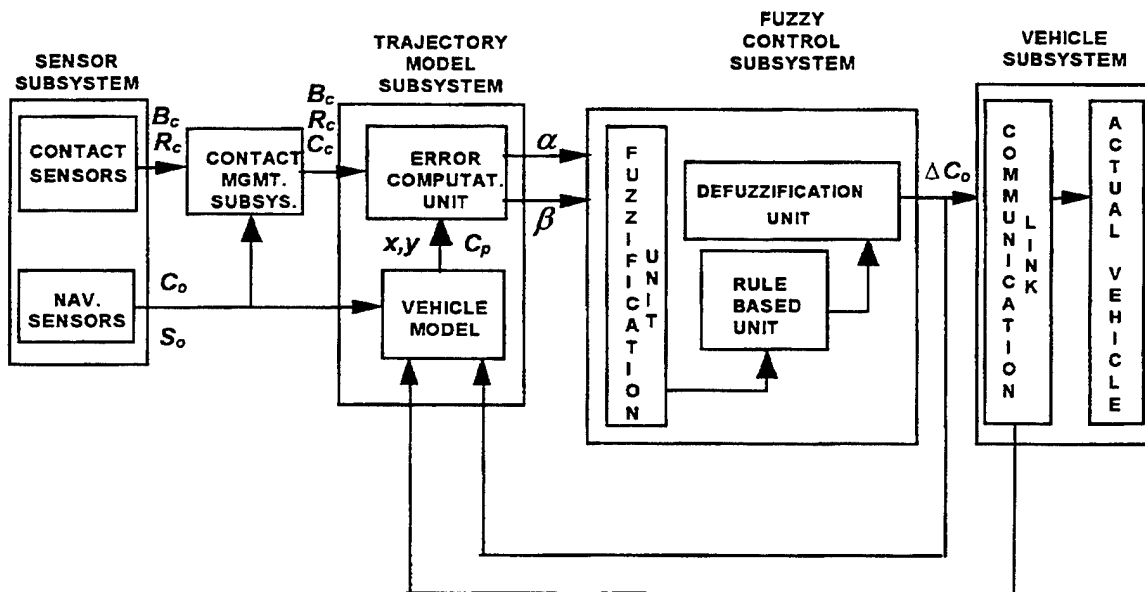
SENSOR SUBSYSTEM

CONTACT SENSORS

NAV. SENSORS

$B_c$
$R_c$

CONTACT MGMT. SUBSYS.

$C_o$

$S_o$

TRAJECTORY MODEL SUBSYSTEM

$B_c$
$R_c$
$C_c$

ERROR COMPUTAT. UNIT

$x,y$

$C_p$

VEHICLE MODEL

$\alpha$

$\beta$

FUZZY CONTROL SUBSYSTEM

FUZZIFICATION UNIT

DEFUZZIFICATION UNIT

RULE BASED UNIT

$\Delta C_o$

VEHICLE SUBSYSTEM

COMMUNICATION LINK

ACTUAL VEHICLE